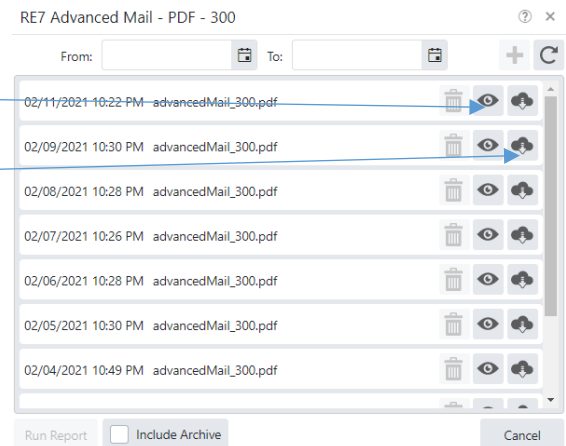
RE7 Advanced Mail - PDF - 300

From: To:

02/11/2021 10:22 PM advancedMail_300.pdf

02/09/2021 10:30 PM advancedMail_300.pdf

02/08/2021 10:28 PM advancedMail_300.pdf

02/07/2021 10:26 PM advancedMail_300.pdf

02/06/2021 10:28 PM advancedMail_300.pdf

02/05/2021 10:30 PM advancedMail_300.pdf

02/04/2021 10:49 PM advancedMail_300.pdf

Run Report Include Archive Cancel